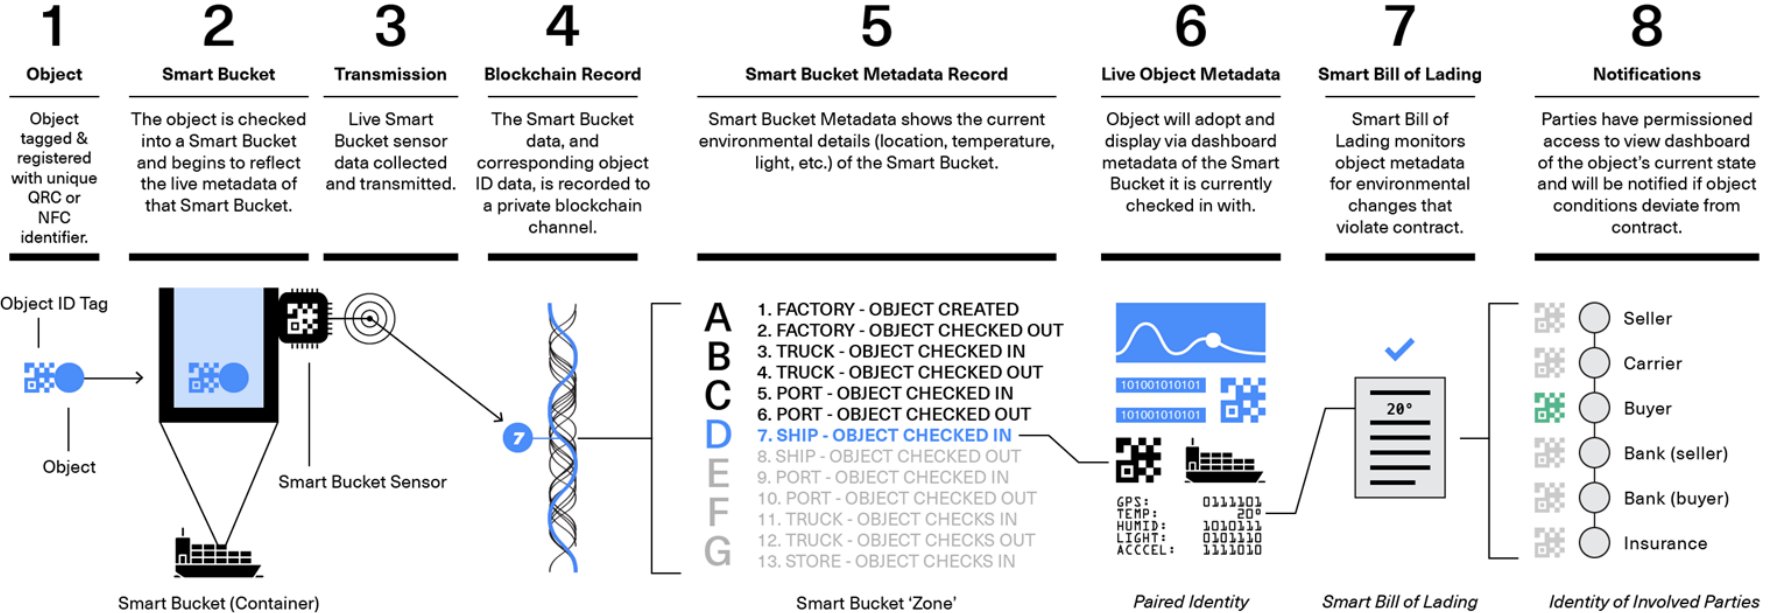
1
Object
Object tagged & registered with unique QRC or NFC identifier.

2
Smart Bucket
The object is checked into a Smart Bucket and begins to reflect the live metadata of that Smart Bucket.

3
Transmission
Live Smart Bucket sensor data collected and transmitted.

4
Blockchain Record
The Smart Bucket data, and corresponding object ID data, is recorded to a private blockchain channel.

5
Smart Bucket Metadata Record
Smart Bucket Metadata shows the current environmental details (location, temperature, light, etc.) of the Smart Bucket.

6
Live Object Metadata
Object will adopt and display via dashboard metadata of the Smart Bucket it is currently checked in with.

7
Smart Bill of Lading
Smart Bill of Lading monitors object metadata for environmental changes that violate contract.

8
Notifications
Parties have permissioned access to view dashboard of the object's current state and will be notified if object conditions deviate from contract.

Object ID Tag
Object
Smart Bucket Sensor
Smart Bucket (Container)

7

A
B
C
D
E
F
G
1. FACTORY - OBJECT CREATED
2. FACTORY - OBJECT CHECKED OUT
3. TRUCK - OBJECT CHECKED IN
4. TRUCK - OBJECT CHECKED OUT
5. PORT - OBJECT CHECKED IN
6. PORT - OBJECT CHECKED OUT
7. SHIP - OBJECT CHECKED IN
8. SHIP - OBJECT CHECKED OUT
9. PORT - OBJECT CHECKED IN
10. PORT - OBJECT CHECKED OUT
11. TRUCK - OBJECT CHECKS IN
12. TRUCK - OBJECT CHECKS OUT
13. STORE - OBJECT CHECKS IN
Smart Bucket 'Zone'

101001010101
101001010101
GPS: 0111101
TEMP: 20°
HUMID: 1010111
LIGHT: 0101110
ACCCEL: 1111010
Paired Identity

20°
Smart Bill of Lading

Seller
Carrier
Buyer
Bank (seller)
Bank (buyer)
Insurance
Identity of Involved Parties